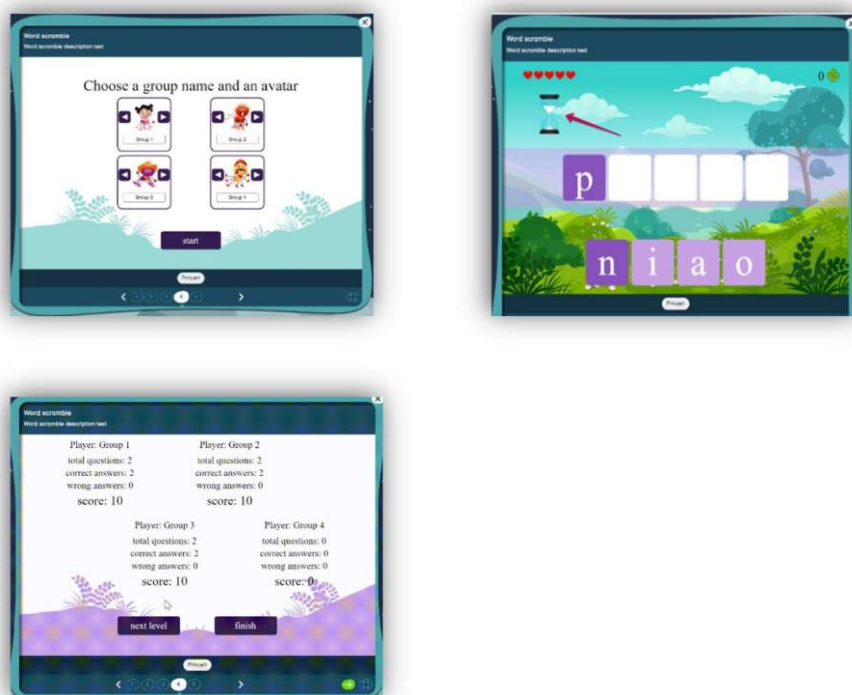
Word scramble
Word scramble description text

Choose a group name and an avatar

Group 1
Group 2
Group 3
Group 4

start

Pincert

Word scramble
Word scramble description text

0

p

n i a o

Pincert

Word scramble
Word scramble description text

Player: Group 1
total questions: 2
correct answers: 2
wrong answers: 0
score: 10

Player: Group 2
total questions: 2
correct answers: 2
wrong answers: 0
score: 10

Player: Group 3
total questions: 2
correct answers: 2
wrong answers: 0
score: 10

Player: Group 4
total questions: 0
correct answers: 0
wrong answers: 0
score: 0

next level
finish

Pincert